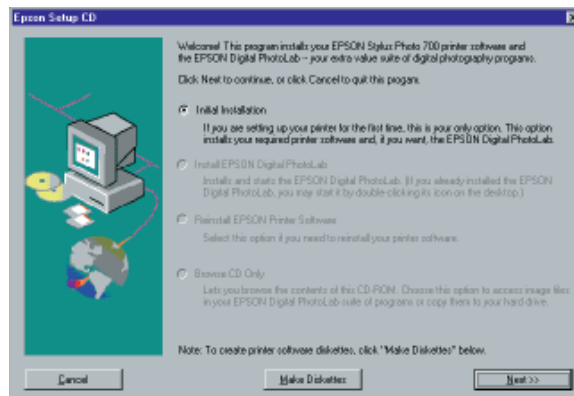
Epson Setup CD

Welcome! This program installs your EPSON Stylus Photo 700 printer software and the EPSON Digital PhotoLab – your extra value suite of digital photography programs.

Click Next to continue, or click Cancel to quit this program.

Initial Installation

If you are setting up your printer for the first time, this is your only option. This option installs your required printer software and, if you want, the EPSON Digital PhotoLab.

Install EPSON Digital PhotoLab

Installs and starts the EPSON Digital PhotoLab. (If you already installed the EPSON Digital PhotoLab, you may start it by double-clicking its icon on the desktop.)

Reinstall EPSON Printer Software

Select this option if you need to reinstall your printer software.

Browse CD Only

Lets you browse the contents of this CD-ROM. Choose this option to access image files in your EPSON Digital PhotoLab suite of programs or copy them to your hard drive.

Note: To create printer software diskettes, click "Make Diskettes" below.

Cancel

Make Diskettes

Next >>